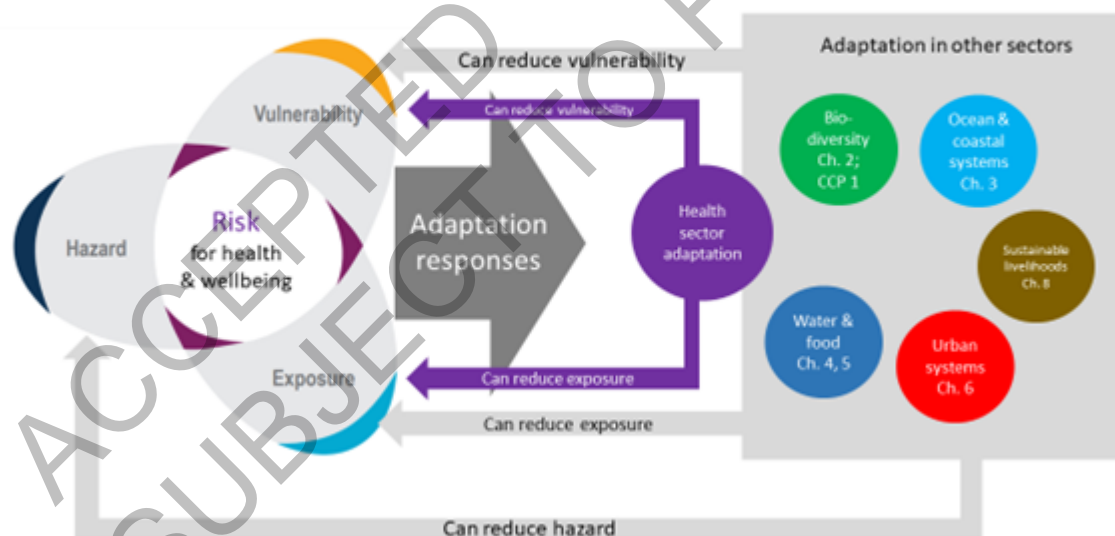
ACCEPTED SUBJECT TO F

Can reduce vulnerability

Adaptation in other sectors

Vulnerability

Can reduce vulnerability

Hazard

Risk for health & wellbeing

Adaptation responses

Health sector adaptation

Bio-diversity Ch. 2; CCP 1

Ocean & coastal systems Ch. 3

Sustainable livelihoods Ch. 8

Water & food Ch. 4, 5

Urban systems Ch. 6

Exposure

Can reduce exposure

Can reduce exposure

Can reduce hazard